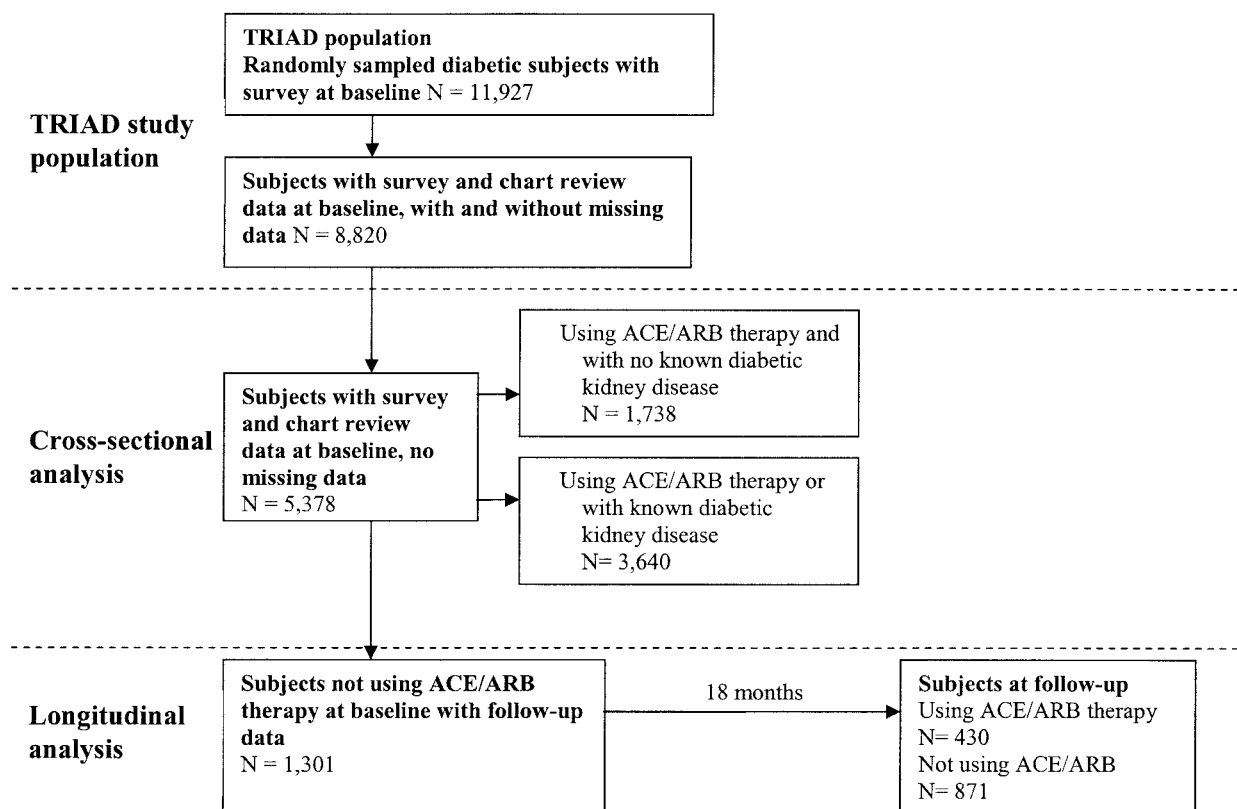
TRIAD study population

TRIAD population
Randomly sampled diabetic subjects with survey at baseline N = 11,927

Subjects with survey and chart review data at baseline, with and without missing data N = 8,820

Cross-sectional analysis

Subjects with survey and chart review data at baseline, no missing data
N = 5,378

Using ACE/ARB therapy and with no known diabetic kidney disease
N = 1,738

Using ACE/ARB therapy or with known diabetic kidney disease
N= 3,640

Longitudinal analysis

Subjects not using ACE/ARB therapy at baseline with follow-up data
N = 1,301

18 months

Subjects at follow-up
Using ACE/ARB therapy
N= 430
Not using ACE/ARB
N= 871